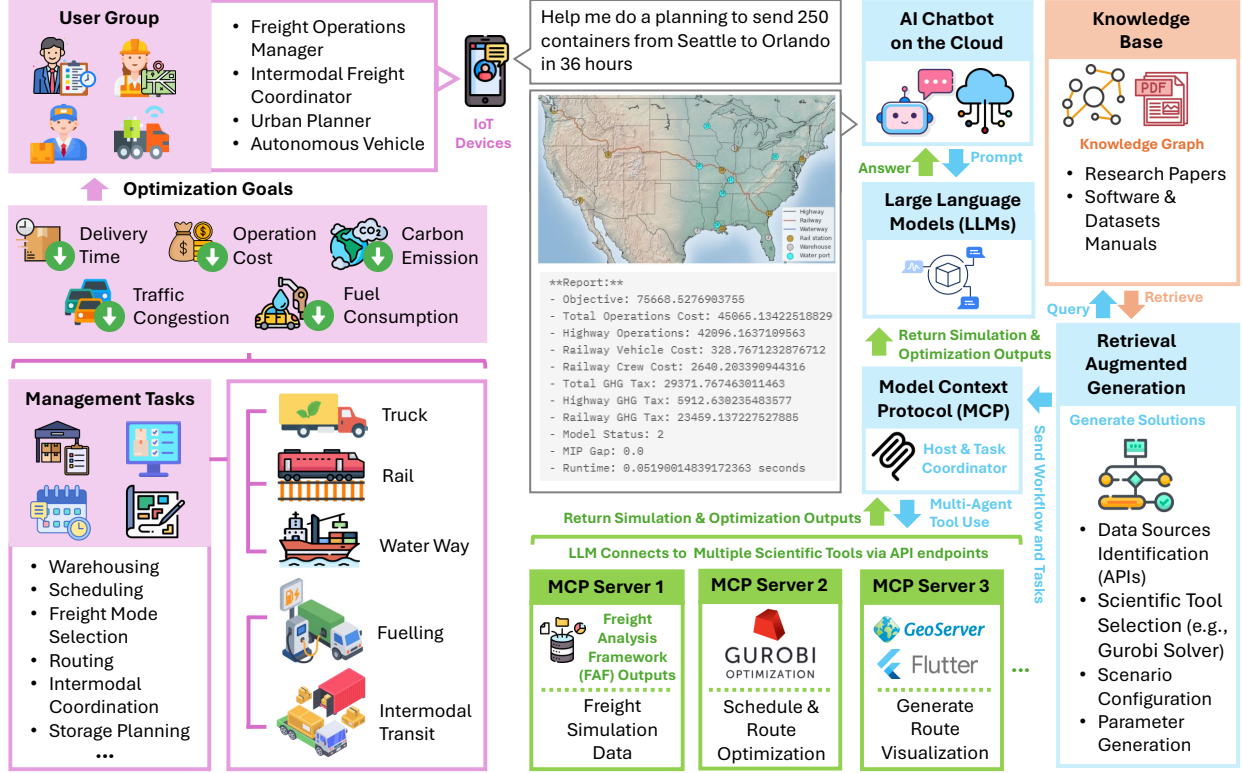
User Group

- Freight Operations Manager
- Intermodal Freight Coordinator
- Urban Planner
- Autonomous Vehicle

IoT Devices

Help me do a planning to send 250 containers from Seattle to Orlando in 36 hours

Highway
Railway
Waterway
Rail station
Warehouse
Water port

**Report:**
- Objective: 75668.5276903755
- Total Operations Cost: 45065.13422518829
- Highway Operations: 42096.1637109563
- Railway Vehicle Cost: 328.7671232876712
- Railway Crew Cost: 2640.203390944316
- Total GHG Tax: 29371.767463011463
- Highway GHG Tax: 5912.630235483577
- Railway GHG Tax: 23459.137227527885
- Model Status: 2
- MIP Gap: 0.0
- Runtime: 0.05190014839172363 seconds

AI Chatbot on the Cloud

Answer
Prompt

Large Language Models (LLMs)

Return Simulation & Optimization Outputs

Model Context Protocol (MCP)

Host & Task Coordinator

Multi-Agent Tool Use

Knowledge Base

Knowledge Graph

- Research Papers
- Software & Datasets Manuals

Query
Retrieve

Retrieval Augmented Generation

Generate Solutions

- Data Sources Identification (APIs)
- Scientific Tool Selection (e.g., Gurobi Solver)
- Scenario Configuration
- Parameter Generation

Send Workflow and Tasks

Optimization Goals

Delivery Time
Operation Cost
Carbon Emission
Traffic Congestion
Fuel Consumption

Management Tasks

- Warehousing
- Scheduling
- Freight Mode Selection
- Routing
- Intermodal Coordination
- Storage Planning
...

Truck
Rail
Water Way
Fuelling
Intermodal Transit

Return Simulation & Optimization Outputs

LLM Connects to Multiple Scientific Tools via API endpoints

MCP Server 1
Freight Analysis Framework (FAF) Outputs
Freight Simulation Data

MCP Server 2
GUROBI OPTIMIZATION
Schedule & Route Optimization

MCP Server 3
GeoServer
Flutter
Generate Route Visualization

...